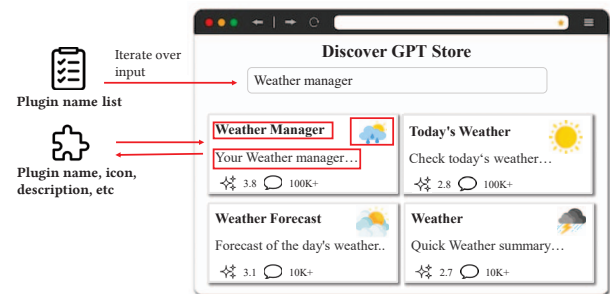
Iterate over input

Plugin name list

Plugin name, icon, description, etc

Discover GPT Store

Weather manager

Weather Manager

Your Weather manager…

3.8 100K+

Today's Weather

Check today's weather…

2.8 100K+

Weather Forecast

Forecast of the day's weather..

3.1 10K+

Weather

Quick Weather summary…

2.7 10K+